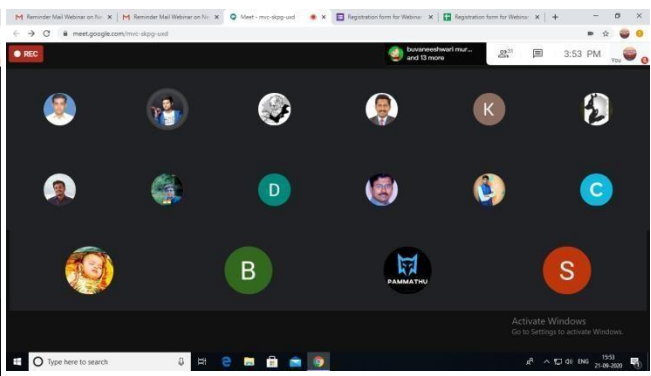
M Reminder Mail Webinar on N ×
M Reminder Mail Webinar on N ×
Meet - mvc-skpg-uod ×
×
Registration form for Webinar ×
Registration form for Webinar ×
+
meet.google.com/mvc-skpg-uod
REC
buvaneeshwari mur... and 13 more
31
3:53 PM
You
K
D
C
B
PAMMATHU
S
Activate Windows
Go to Settings to activate Windows.
Type here to search
ENG
15:53
21-09-2020